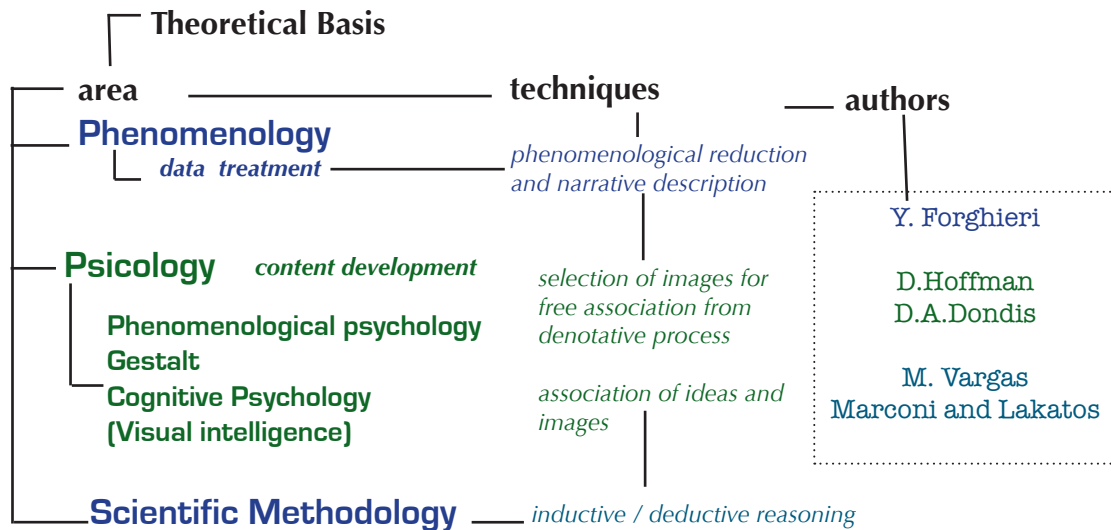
Theoretical Basis

area

techniques

authors

Phenomenology

data treatment

phenomenological reduction and narrative description

Y. Forghieri

Psicology content development

selection of images for free association from denotative process

D.Hoffman
D.A.Dondis

Phenomenological psychology
Gestalt
Cognitive Psychology
(Visual intelligence)

association of ideas and images

M. Vargas
Marconi and Lakatos

Scientific Methodology

inductive / deductive reasoning